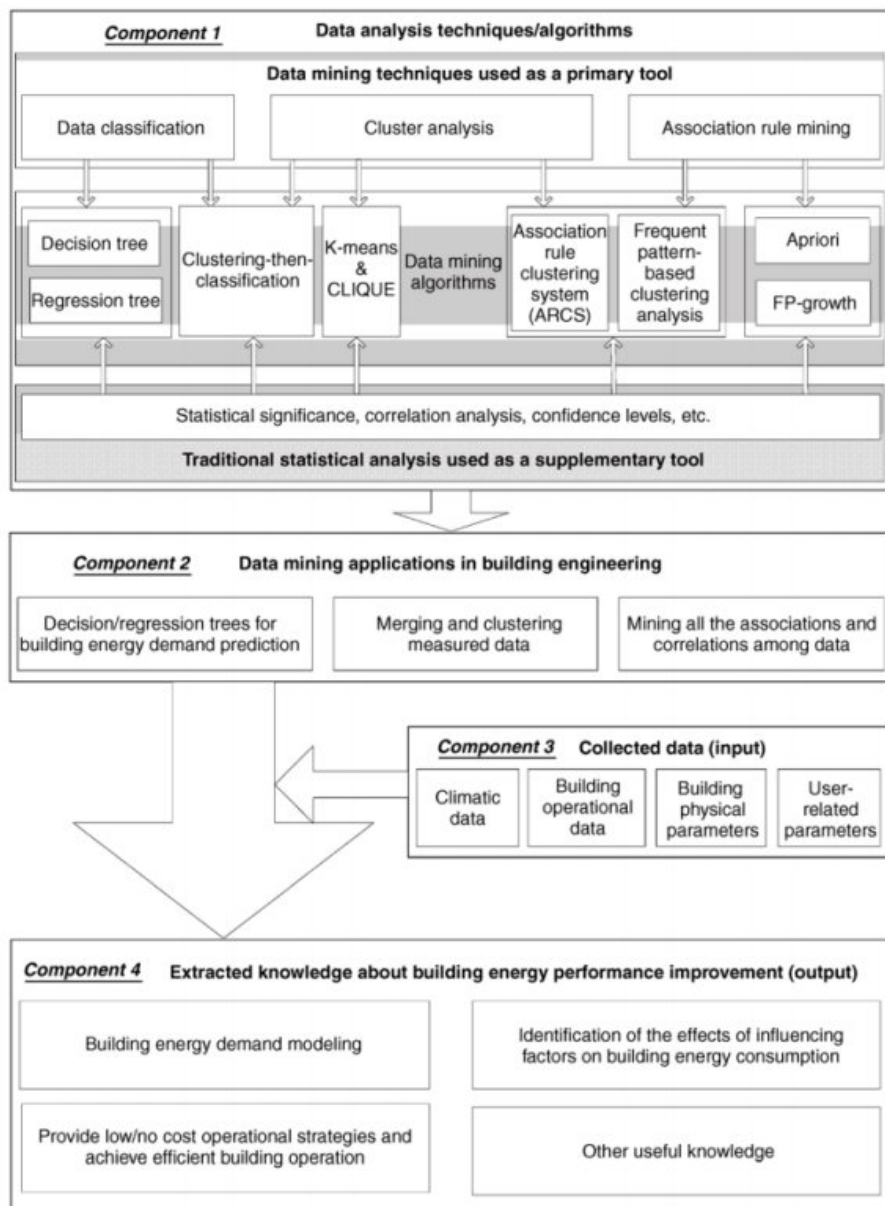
Component 1 Data analysis techniques/algorithms

Data mining techniques used as a primary tool

Data classification

Cluster analysis

Association rule mining

Decision tree

Regression tree

Clustering-then-classification

K-means & CLIQUE

Data mining algorithms

Association rule clustering system (ARCS)

Frequent pattern-based clustering analysis

Apriori

FP-growth

Statistical significance, correlation analysis, confidence levels, etc.

Traditional statistical analysis used as a supplementary tool

Component 2 Data mining applications in building engineering

Decision/regression trees for building energy demand prediction

Merging and clustering measured data

Mining all the associations and correlations among data

Component 3 Collected data (input)

Climatic data

Building operational data

Building physical parameters

User-related parameters

Component 4 Extracted knowledge about building energy performance improvement (output)

Building energy demand modeling

Identification of the effects of influencing factors on building energy consumption

Provide low/no cost operational strategies and achieve efficient building operation

Other useful knowledge